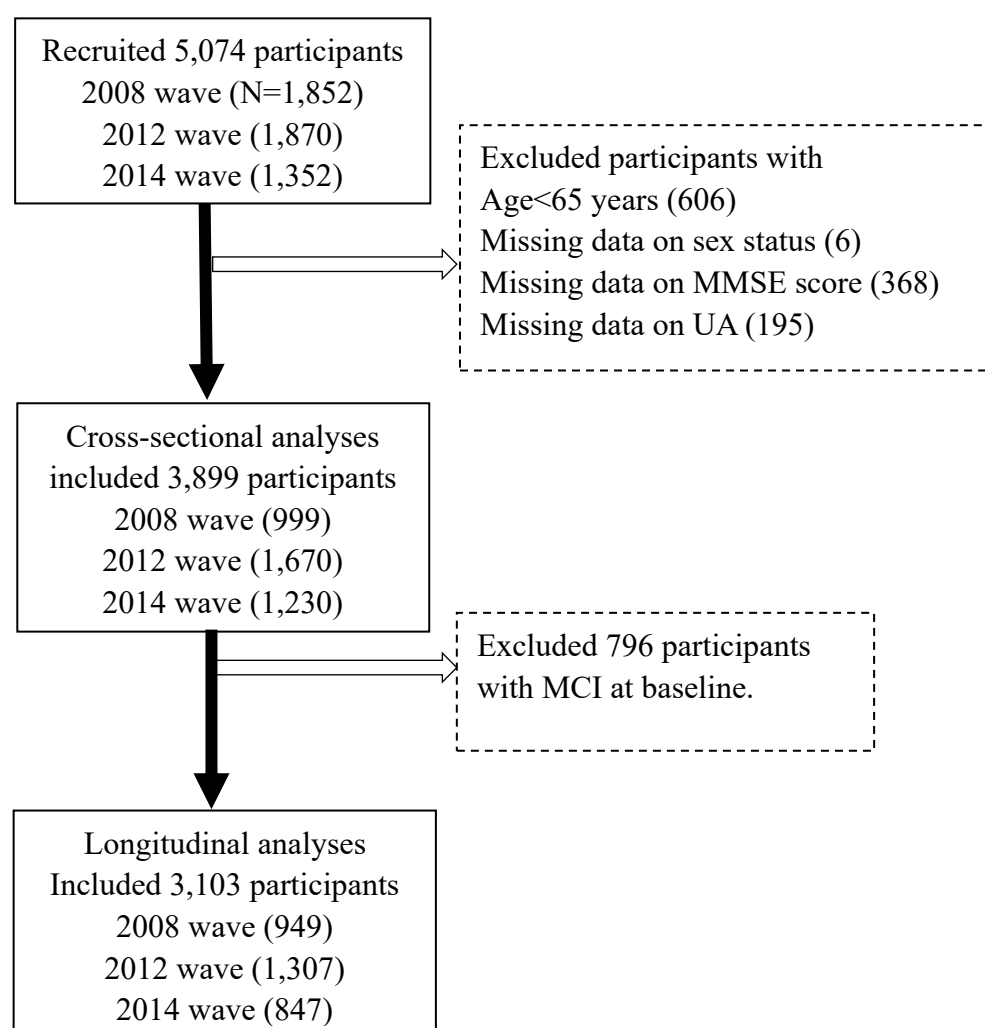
Recruited 5,074 participants
2008 wave (N=1,852)
2012 wave (1,870)
2014 wave (1,352)

Excluded participants with
Age<65 years (606)
Missing data on sex status (6)
Missing data on MMSE score (368)
Missing data on UA (195)

Cross-sectional analyses
included 3,899 participants
2008 wave (999)
2012 wave (1,670)
2014 wave (1,230)

Excluded 796 participants
with MCI at baseline.

Longitudinal analyses
Included 3,103 participants
2008 wave (949)
2012 wave (1,307)
2014 wave (847)